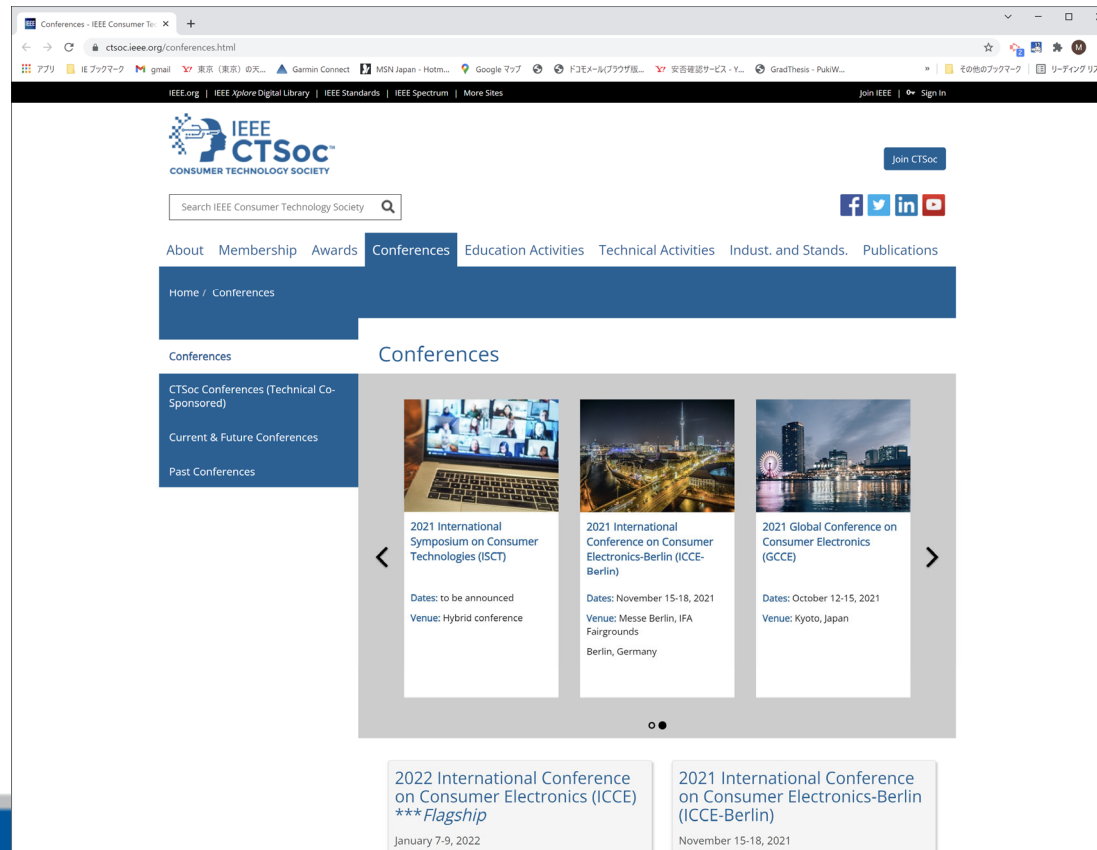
Conferences - IEEE Consumer Te ×
ctsoc.ieee.org/conferences.html
アプリ IE ブックマーク gmail 東京（東京）の天... Garmin Connect MSN Japan - Hotm... Google マップ ドコモメール(ブラウザ版... 安否確認サービス - Y... GradThesis - PukiW... » その他のブックマーク リーディング リス

IEEE.org | IEEE Xplore Digital Library | IEEE Standards | IEEE Spectrum | More Sites
Join IEEE | Sign In

IEEE CTSoc CONSUMER TECHNOLOGY SOCIETY

Join CTSoc

Search IEEE Consumer Technology Society

About Membership Awards Conferences Education Activities Technical Activities Indust. and Stands. Publications

Home / Conferences

Conferences

CTSoc Conferences (Technical Co-Sponsored)

Current & Future Conferences

Past Conferences

Conferences

2021 International Symposium on Consumer Technologies (ISCT)

Dates: to be announced

Venue: Hybrid conference

2021 International Conference on Consumer Electronics-Berlin (ICCE-Berlin)

Dates: November 15-18, 2021

Venue: Messe Berlin, IFA Fairgrounds

Berlin, Germany

2021 Global Conference on Consumer Electronics (GCCE)

Dates: October 12-15, 2021

Venue: Kyoto, Japan

2022 International Conference on Consumer Electronics (ICCE) ***Flagship

January 7-9, 2022

2021 International Conference on Consumer Electronics-Berlin (ICCE-Berlin)

November 15-18, 2021